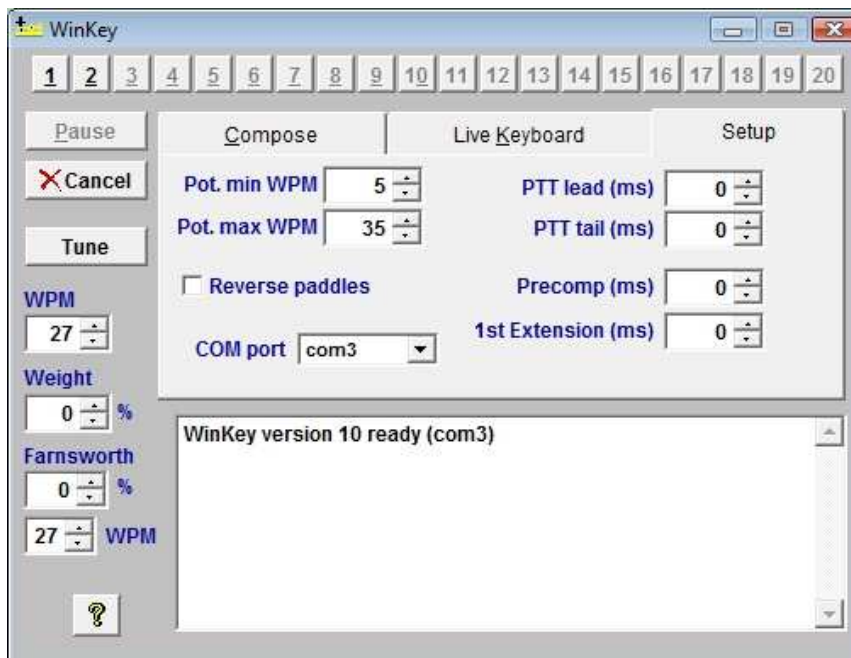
WinKey

1 2 3 4 5 6 7 8 9 10 11 12 13 14 15 16 17 18 19 20

Pause

Cancel

Tune

WPM

27

Weight

0 %

Farnsworth

0 %

27 WPM

?

Compose

Live Keyboard

Setup

Pot. min WPM 5

Pot. max WPM 35

PTT lead (ms) 0

PTT tail (ms) 0

Reverse paddles

Precomp (ms) 0

1st Extension (ms) 0

COM port com3

WinKey version 10 ready (com3)